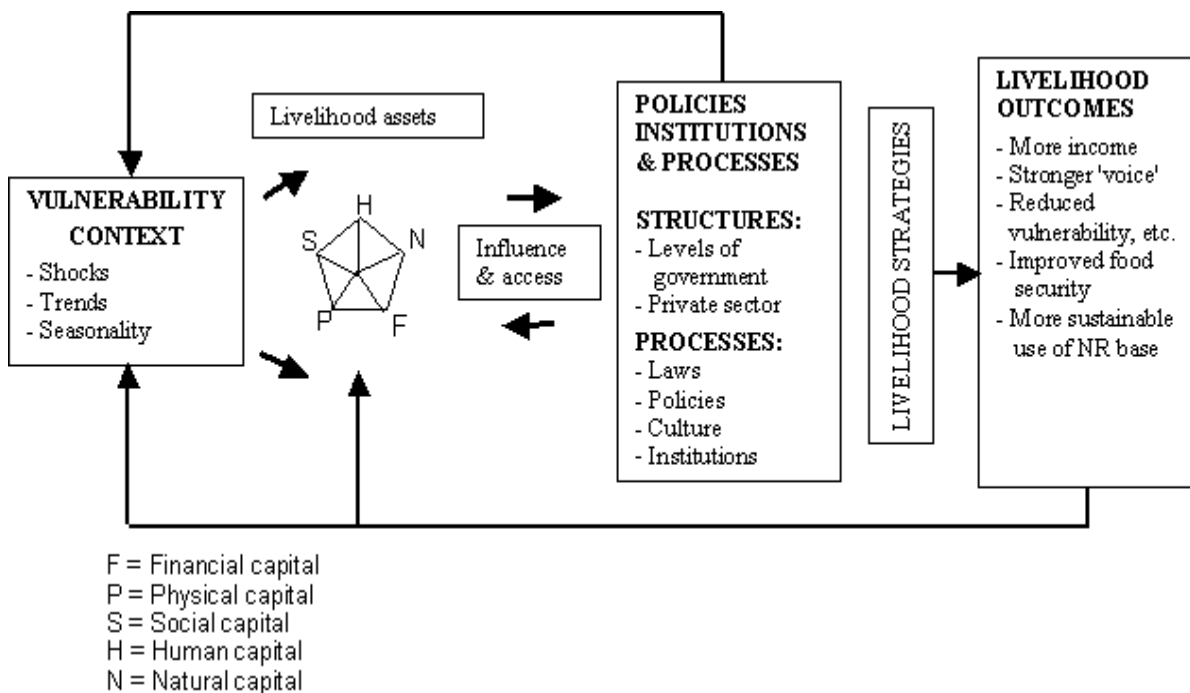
Livelihood assets

VULNERABILITY CONTEXT
- Shocks
- Trends
- Seasonality

H
S
N
P
F

Influence & access

POLICIES INSTITUTIONS & PROCESSES

STRUCTURES:
- Levels of government
- Private sector

PROCESSES:
- Laws
- Policies
- Culture
- Institutions

LIVELIHOOD STRATEGIES

LIVELIHOOD OUTCOMES
- More income
- Stronger 'voice'
- Reduced vulnerability, etc.
- Improved food security
- More sustainable use of NR base

F = Financial capital
P = Physical capital
S = Social capital
H = Human capital
N = Natural capital